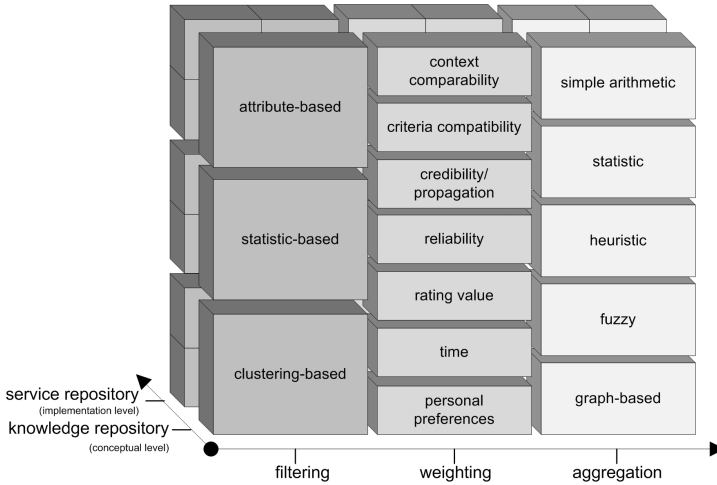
attribute-based

statistic-based

clustering-based

context comparability

criteria compatibility

credibility/ propagation

reliability

rating value

time

personal preferences

simple arithmetic

statistic

heuristic

fuzzy

graph-based

service repository
(implementation level)

knowledge repository
(conceptual level)

filtering

weighting

aggregation